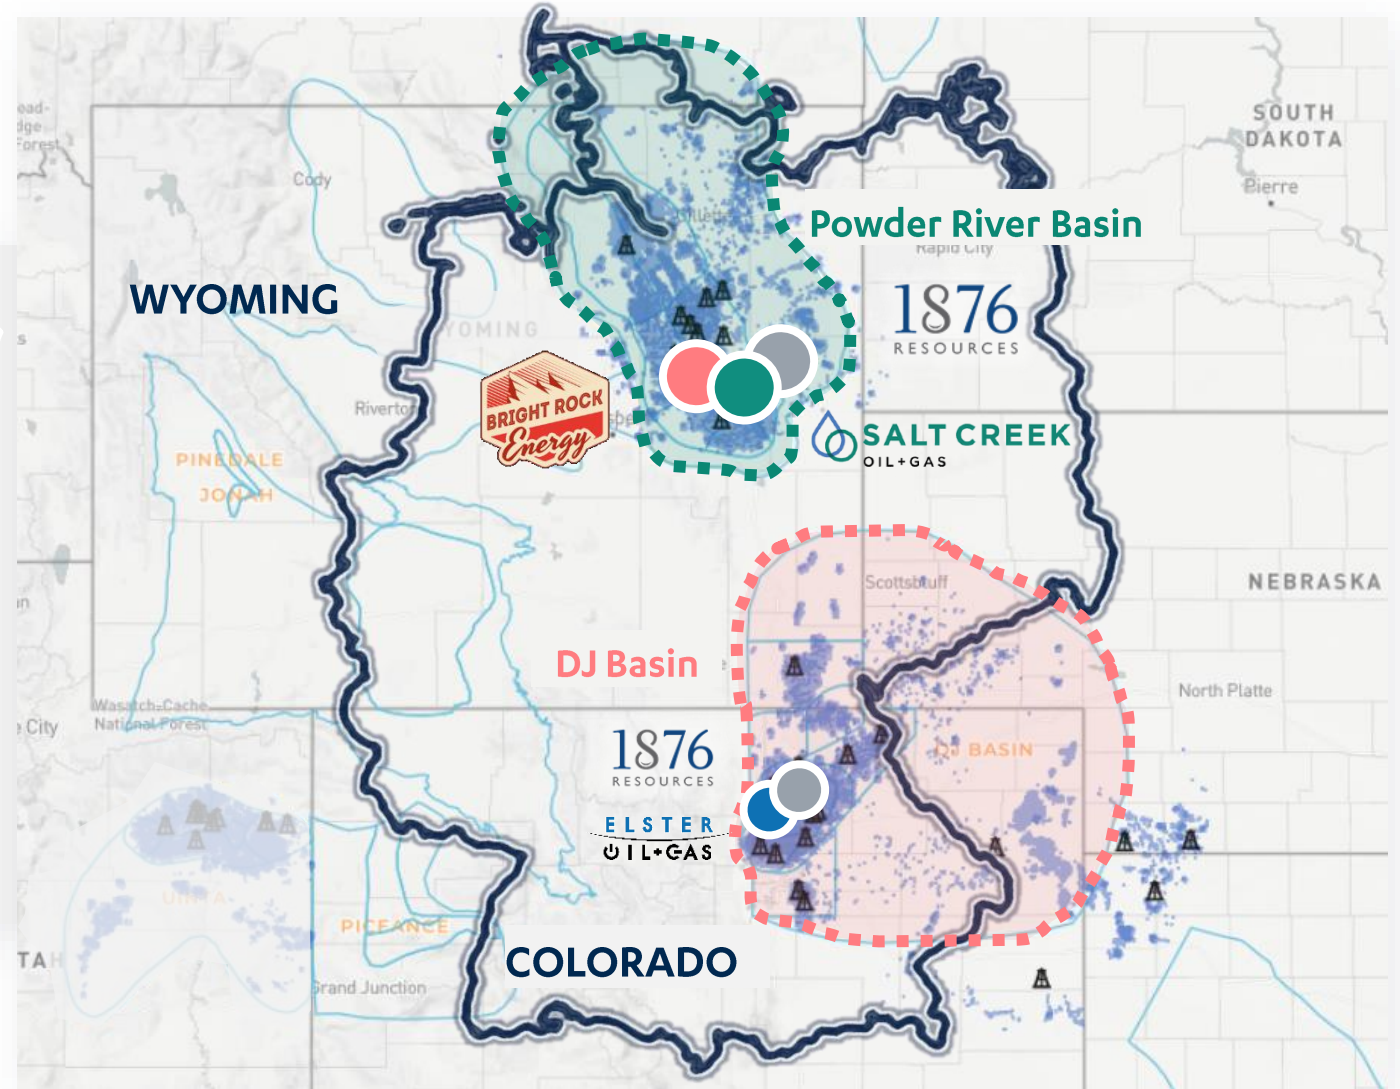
ead-
dge
Forest

Cody

Gillette

Powder River Basin

Rapid City

SOUTH DAKOTA

Pierre

WYOMING

WYOMING

1876 RESOURCES

BRIGHT ROCK Energy

Riverton

SALT CREEK OIL+GAS

PINEDALE

JONAH

Scottsbluff

NEBRASKA

DJ Basin

North Platte

Wasatch-Cache National Forest

City

1876 RESOURCES

DJ BASIN

ELSTER OIL+GAS

UINTA

TAH

PICEANCE

COLORADO

Grand Junction